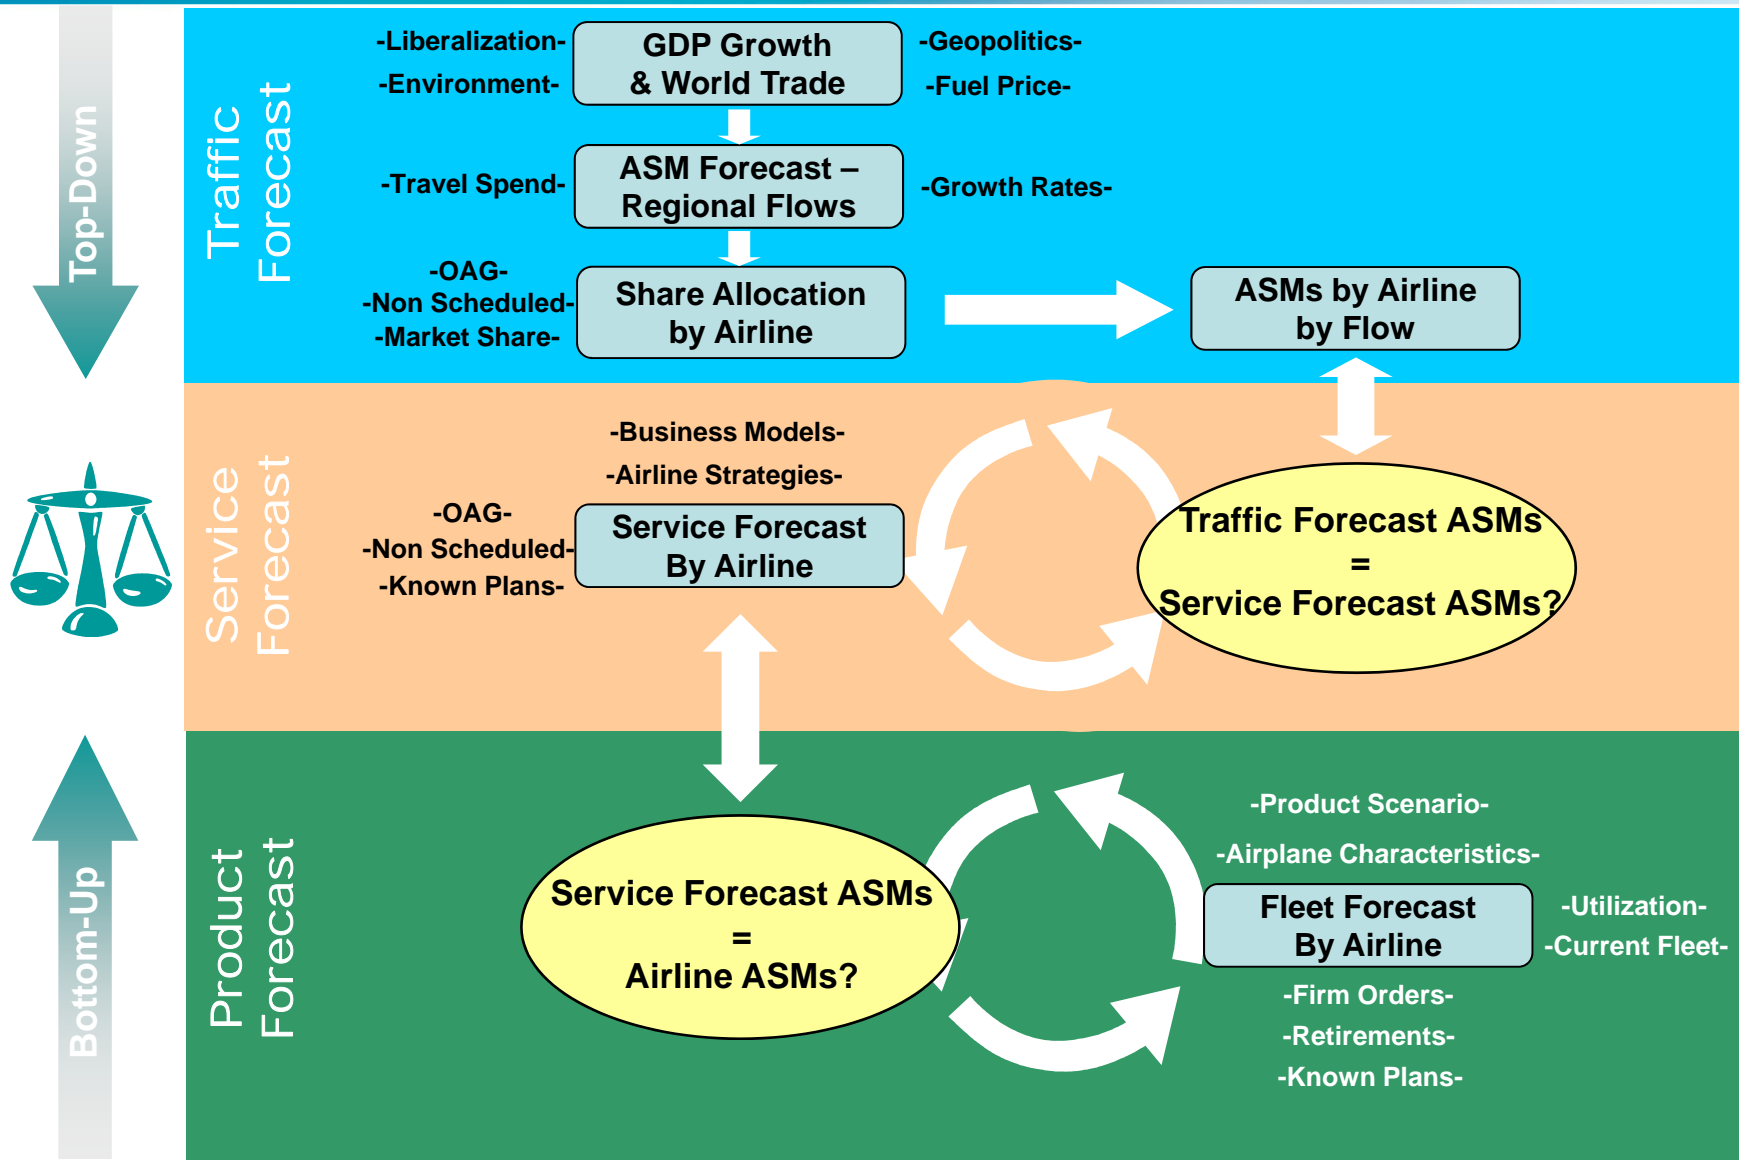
Top-Down

Traffic Forecast

-Liberalization-
-Environment-

GDP Growth & World Trade

-Geopolitics-
-Fuel Price-

-Travel Spend-

ASM Forecast – Regional Flows

-Growth Rates-

-OAG-
-Non Scheduled-
-Market Share-

Share Allocation by Airline

ASMs by Airline by Flow

Service Forecast

-Business Models-
-Airline Strategies-

-OAG-
-Non Scheduled-
-Known Plans-

Service Forecast By Airline

Traffic Forecast ASMs = Service Forecast ASMs?

Bottom-Up

Product Forecast

Service Forecast ASMs = Airline ASMs?

-Product Scenario-
-Airplane Characteristics-

Fleet Forecast By Airline

-Utilization-
-Current Fleet-

-Firm Orders-
-Retirements-
-Known Plans-